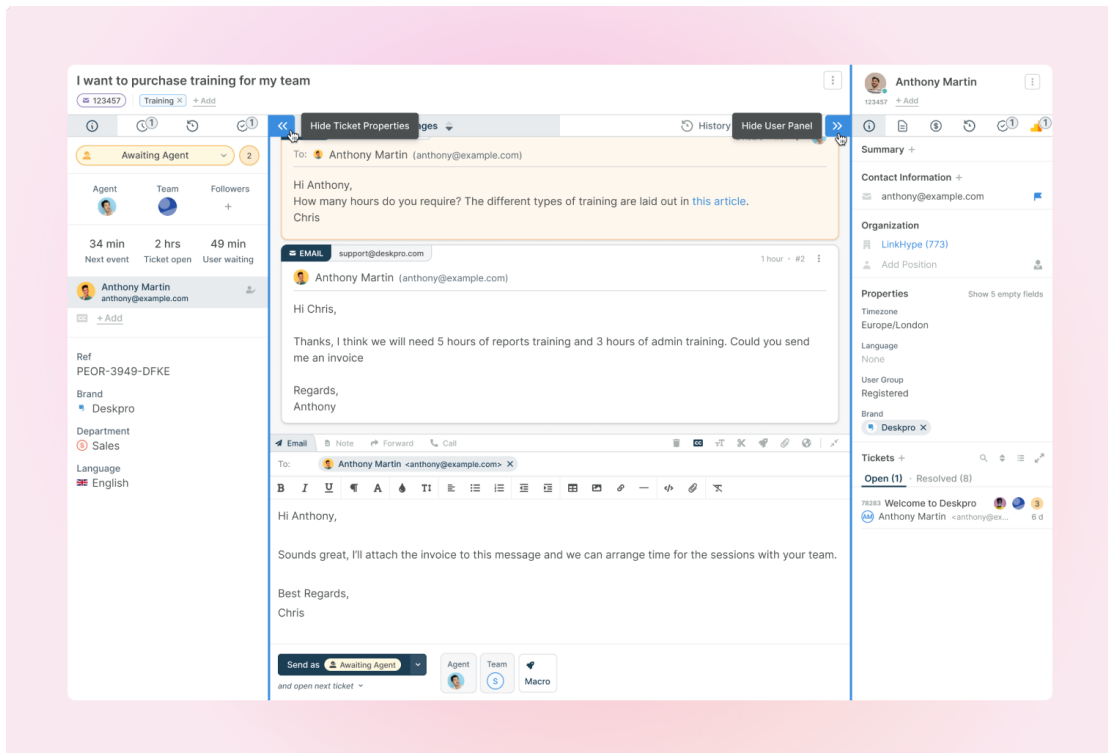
I want to purchase training for my team

123457 Training × + Add

Awaiting Agent 2

Agent Team Followers

34 min Next event
2 hrs Ticket open
49 min User waiting

Anthony Martin
anthony@example.com

+ Add

Ref
PEOR-3949-DFKE

Brand
Deskpro

Department
Sales

Language
English

Hide Ticket Properties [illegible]ges

History Hide User Panel

To: Anthony Martin (anthony@example.com)

Hi Anthony,
How many hours do you require? The different types of training are laid out in this article.
Chris

EMAIL support@deskpro.com 1 hour · #2

Anthony Martin (anthony@example.com)

Hi Chris,

Thanks, I think we will need 5 hours of reports training and 3 hours of admin training. Could you send me an invoice

Regards,
Anthony

Email Note Forward Call

To: Anthony Martin <anthony@example.com> ×

Hi Anthony,

Sounds great, I'll attach the invoice to this message and we can arrange time for the sessions with your team.

Best Regards,
Chris

Send as Awaiting Agent
and open next ticket

Agent Team Macro

Anthony Martin
123457 + Add

Summary +

Contact Information +
anthony@example.com

Organization
LinkHype (773)
Add Position

Properties Show 5 empty fields
Timezone
Europe/London
Language
None
User Group
Registered
Brand
Deskpro ×

Tickets +
Open (1) Resolved (8)
78283 Welcome to Deskpro 3
Anthony Martin <anthony@ex... 6 d